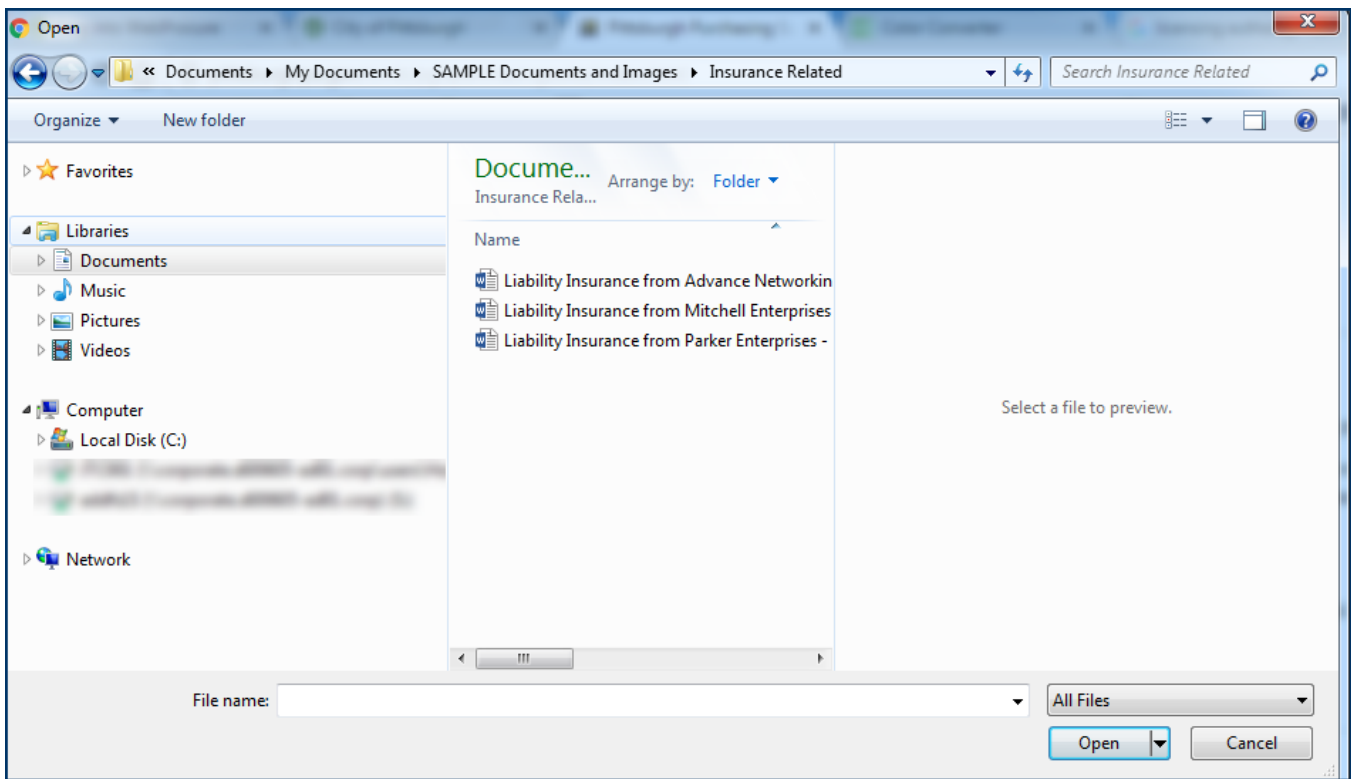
Open

« Documents ▸ My Documents ▸ SAMPLE Documents and Images ▸ Insurance Related

Search Insurance Related

Organize ▾ New folder

Favorites

Libraries

Documents

Music

Pictures

Videos

Computer

Local Disk (C:)

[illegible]

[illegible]

Network

Docume...
Insurance Rela...

Arrange by: Folder ▾

Name

Liability Insurance from Advance Networkin

Liability Insurance from Mitchell Enterprises

Liability Insurance from Parker Enterprises -

Select a file to preview.

File name:

All Files

Open

Cancel